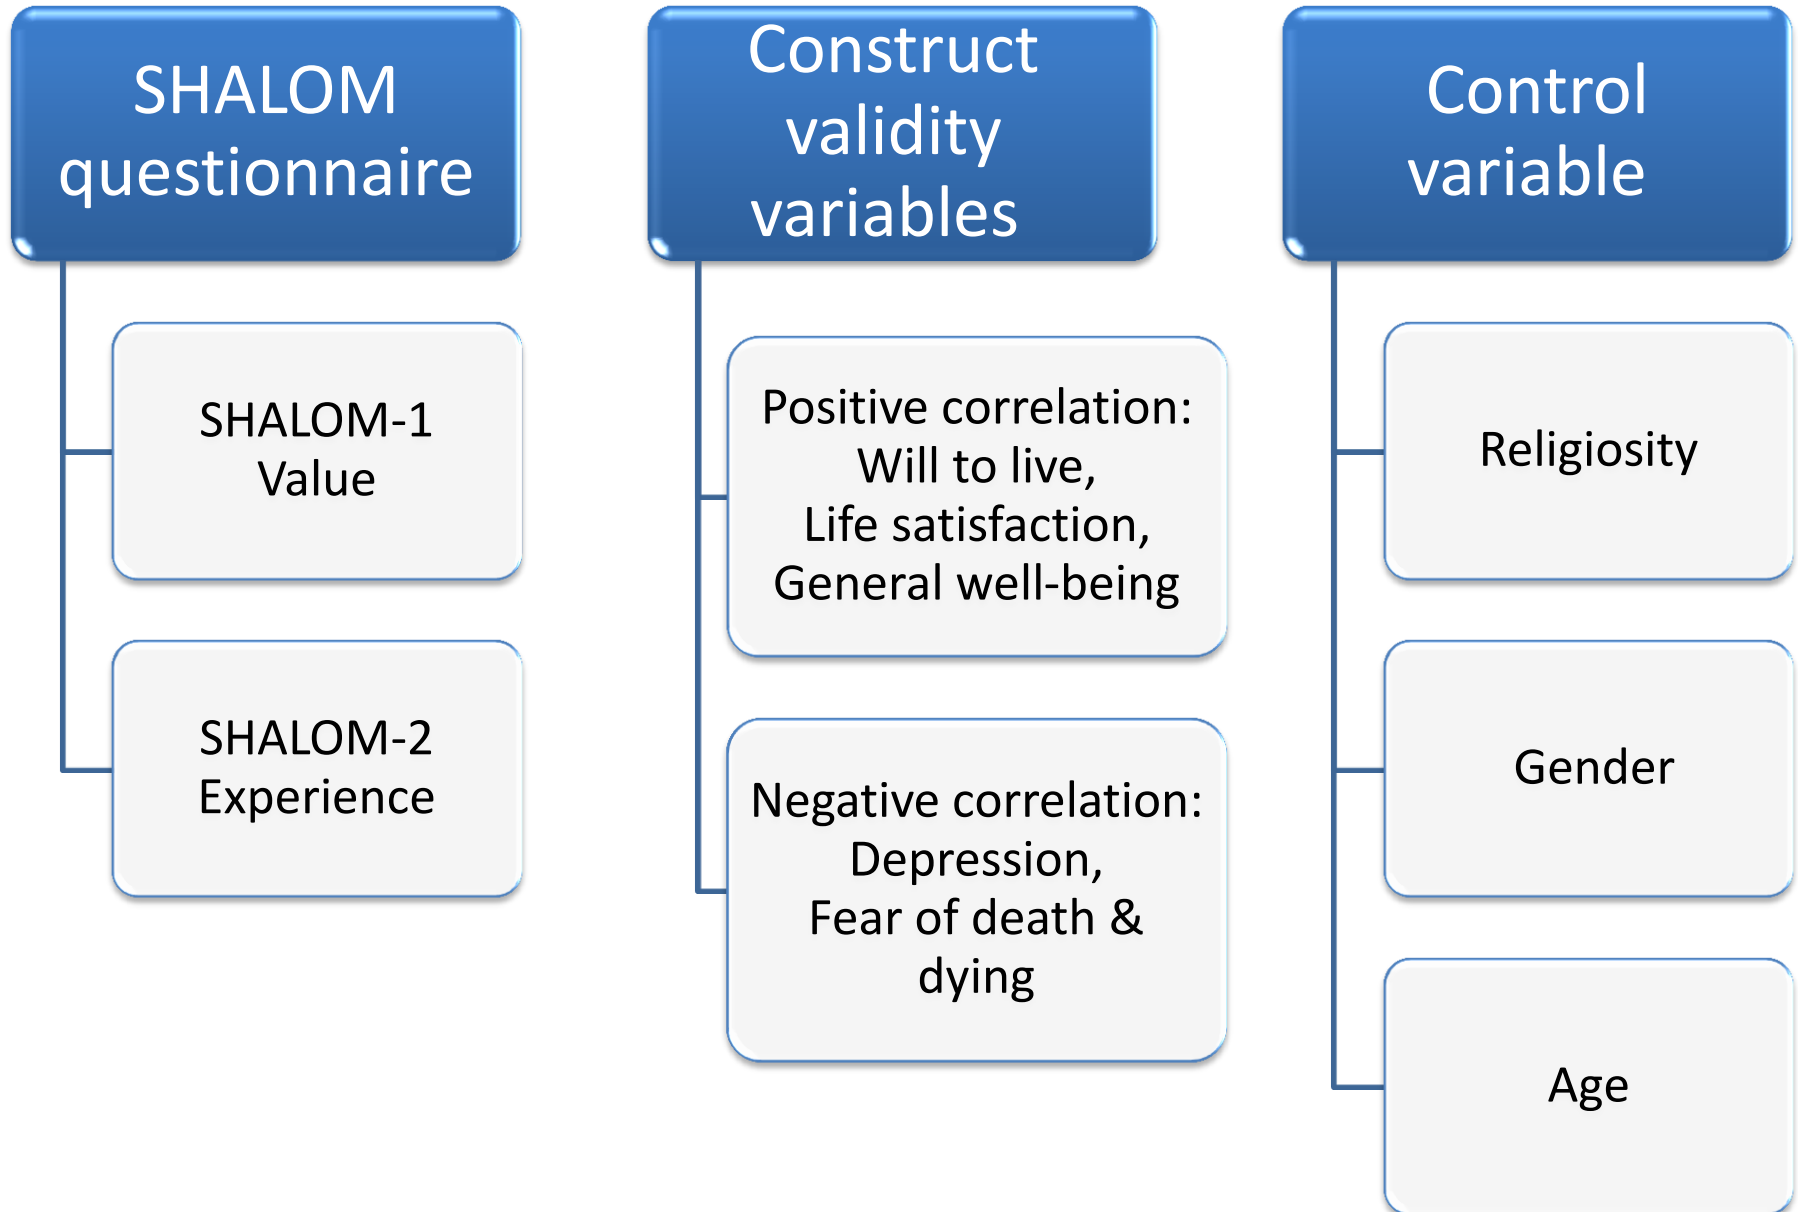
SHALOM questionnaire

SHALOM-1 Value

SHALOM-2 Experience

Construct validity variables

Positive correlation: Will to live, Life satisfaction, General well-being

Negative correlation: Depression, Fear of death & dying

Control variable

Religiosity

Gender

Age